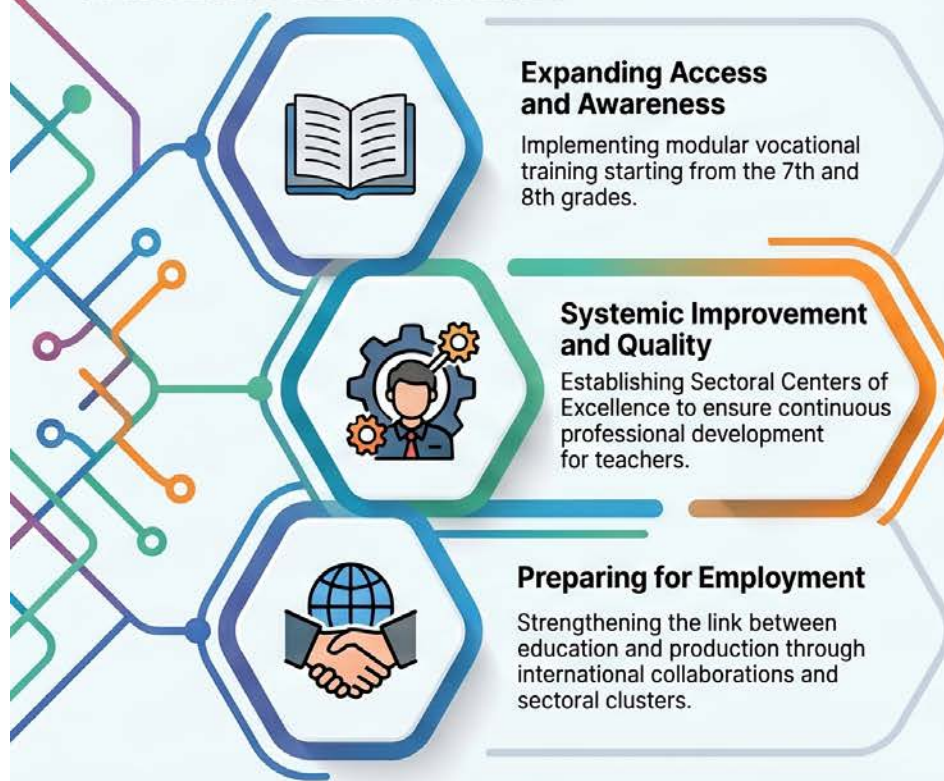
Expanding Access and Awareness

Implementing modular vocational training starting from the 7th and 8th grades.

Systemic Improvement and Quality

Establishing Sectoral Centers of Excellence to ensure continuous professional development for teachers.

Preparing for Employment

Strengthening the link between education and production through international collaborations and sectoral clusters.